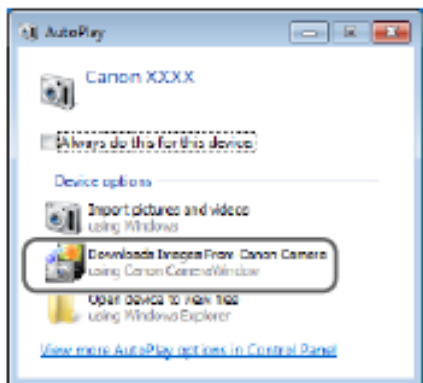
AutoPlay

Canon XXXX

Always do this for this device

Device options

Import pictures and videos
using Windows

Downloads Images From Canon Camera
using Canon CameraWindow

Open device to view files
using Windows Explorer

View more AutoPlay options in Control Panel